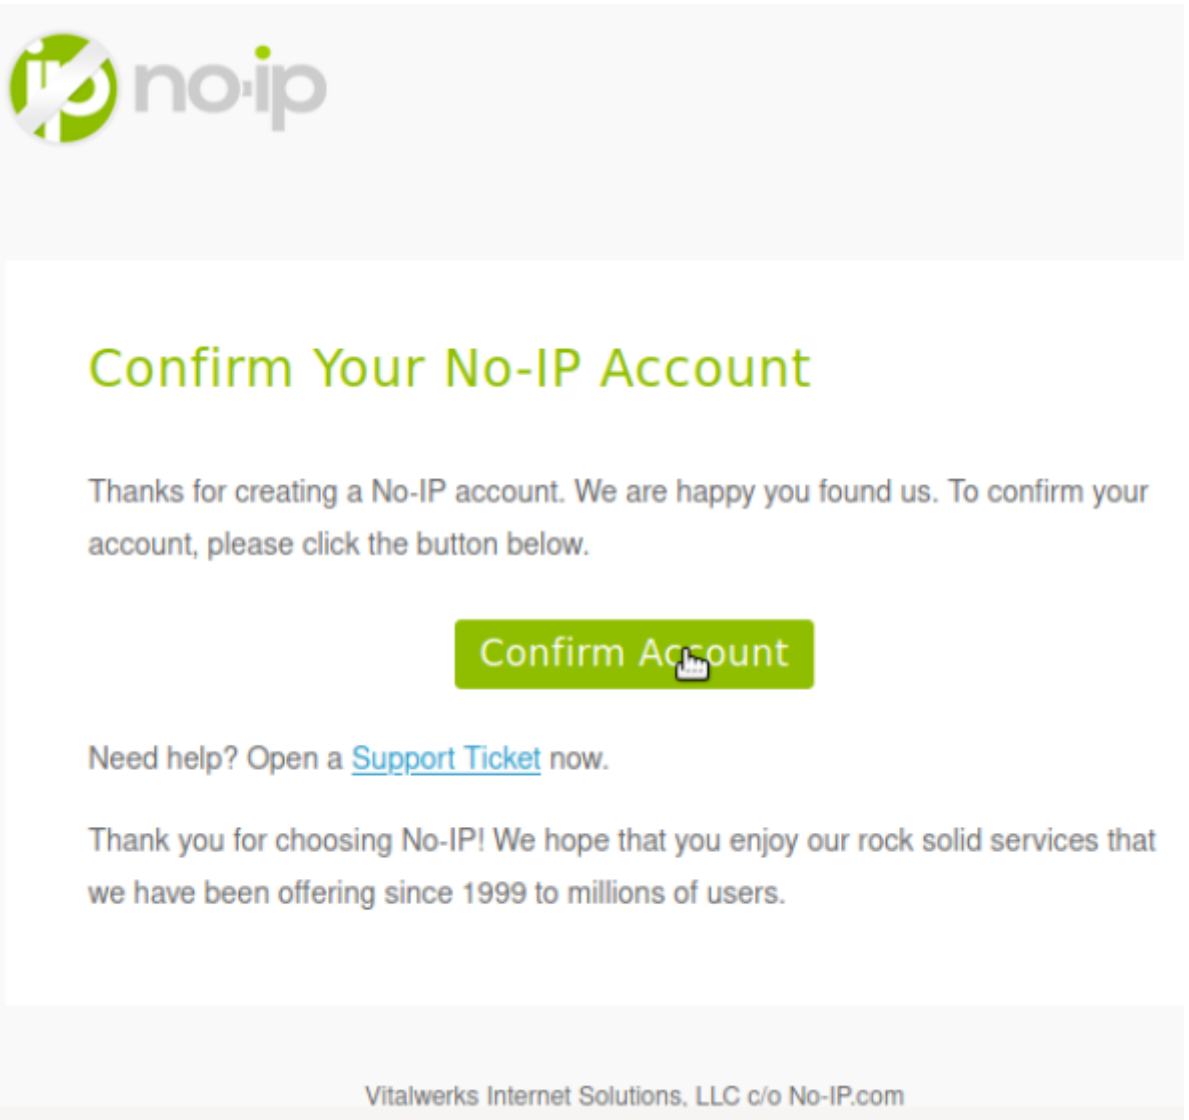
ip no·ip

Confirm Your No-IP Account

Thanks for creating a No-IP account. We are happy you found us. To confirm your account, please click the button below.

Confirm Account

Need help? Open a Support Ticket now.

Thank you for choosing No-IP! We hope that you enjoy our rock solid services that we have been offering since 1999 to millions of users.

Vitalwerks Internet Solutions, LLC c/o No-IP.com